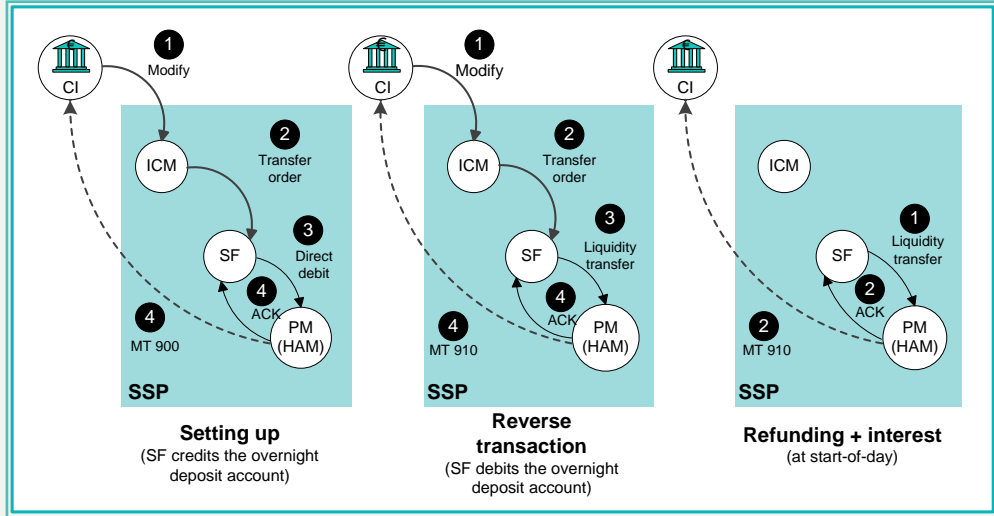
CI
1
Modify
ICM
2
Transfer order
SF
3
Direct debit
4
ACK
PM (HAM)
4
MT 900
SSP

Setting up
(SF credits the overnight deposit account)

CI
1
Modify
ICM
2
Transfer order
SF
3
Liquidity transfer
4
ACK
PM (HAM)
4
MT 910
SSP

Reverse transaction
(SF debits the overnight deposit account)

CI
ICM
SF
1
Liquidity transfer
2
ACK
PM (HAM)
2
MT 910
SSP

Refunding + interest
(at start-of-day)